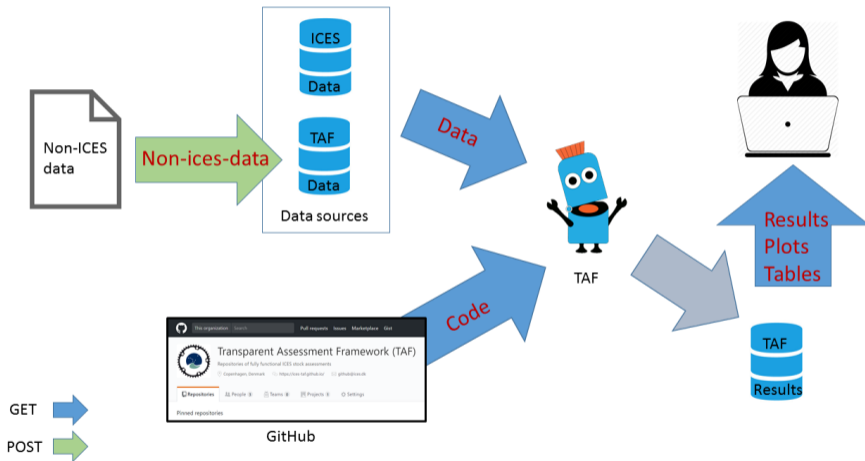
Non-ICES data

Non-ices-data

ICES
Data

TAF
Data

Data sources

Data

TAF

Results
Plots
Tables

TAF
Results

Code

This organization Search Pull requests Issues Marketplace Gist

Transparent Assessment Framework (TAF)
Repositories of fully-functional ICES stock assessments
Copenhagen, Denmark https://ices-taf.github.io/ github@ices.dk

Repositories People 8 Teams 0 Projects 0 Settings

Pinned repositories

GitHub

GET

POST